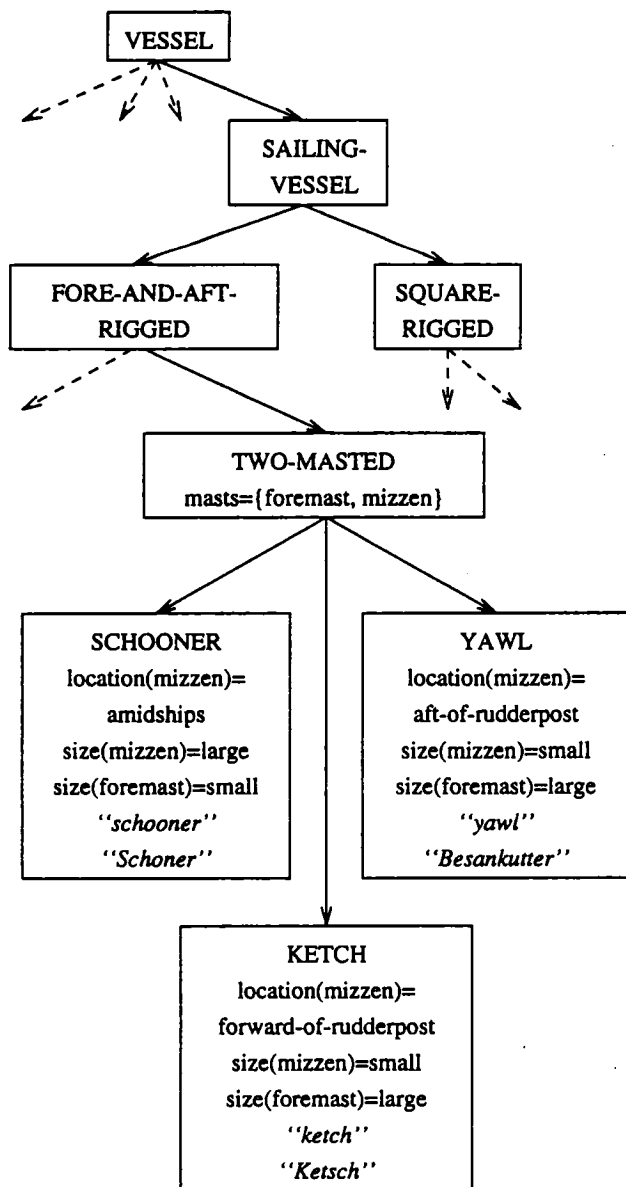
VESSEL

SAILING-VESSEL

FORE-AND-AFT-RIGGED

SQUARE-RIGGED

TWO-MASTED
masts={foremast, mizzen}

SCHOONER
location(mizzen)=amidships
size(mizzen)=large
size(foremast)=small
''schooner''
''Schoner''

YAWL
location(mizzen)=aft-of-rudderpost
size(mizzen)=small
size(foremast)=large
''yawl''
''Besankutter''

KETCH
location(mizzen)=forward-of-rudderpost
size(mizzen)=small
size(foremast)=large
''ketch''
''Ketsch''